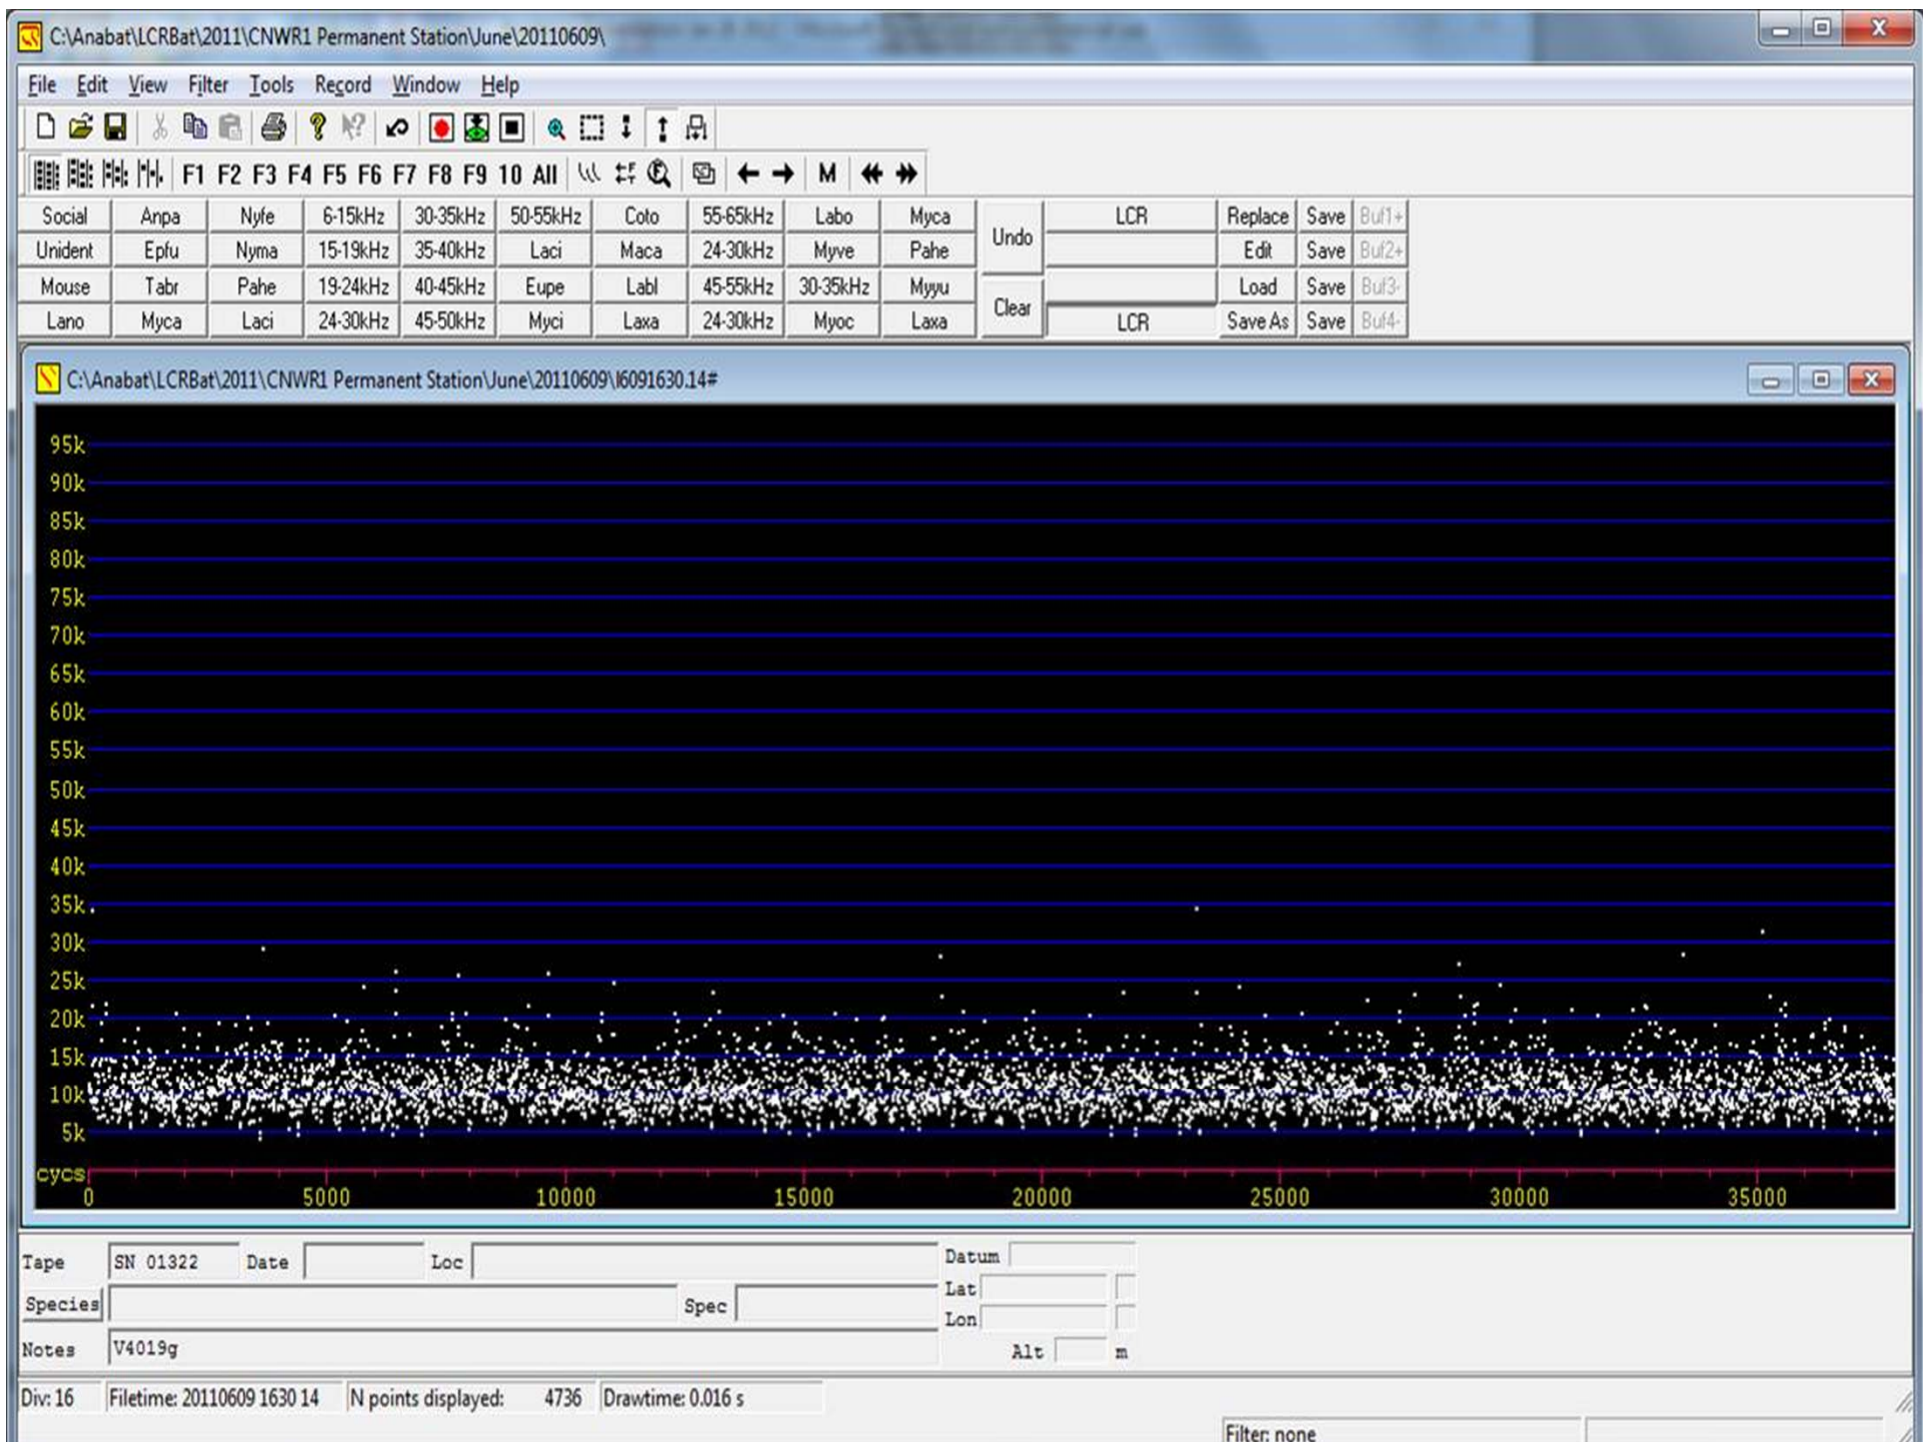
C:\Anabat\LCRBat\2011\CNWR1 Permanent Station\June\20110609\

File Edit View Filter Tools Record Window Help

F1 F2 F3 F4 F5 F6 F7 F8 F9 10 All M

| Social | Anpa | Nyfe | 6-15kHz | 30-35kHz | 50-55kHz | Coto | 55-65kHz | Labo | Myca | Undo | LCR | Replace | Save | Buf1+ |
|---|---|---|---|---|---|---|---|---|---|---|---|---|---|---|
| Unident | Epfu | Nyma | 15-19kHz | 35-40kHz | Laci | Maca | 24-30kHz | Myve | Pahe | | | Edit | Save | Buf2+ |
| Mouse | Tabr | Pahe | 19-24kHz | 40-45kHz | Eupe | Labl | 45-55kHz | 30-35kHz | Myyu | Clear | | Load | Save | Buf3- |
| Lano | Myca | Laci | 24-30kHz | 45-50kHz | Myci | Laxa | 24-30kHz | Myoc | Laxa | | LCR | Save As | Save | Buf4- |

C:\Anabat\LCRBat\2011\CNWR1 Permanent Station\June\20110609\I6091630.14#

95k
90k
85k
80k
75k
70k
65k
60k
55k
50k
45k
40k
35k
30k
25k
20k
15k
10k
5k
cycs
0 5000 10000 15000 20000 25000 30000 35000

Tape SN 01322 Date Loc
Datum
Lat
Lon
Species Spec
Notes V4019g
Alt m

Div: 16 Filetime: 20110609 1630 14 N points displayed: 4736 Drawtime: 0.016 s
Filter: none